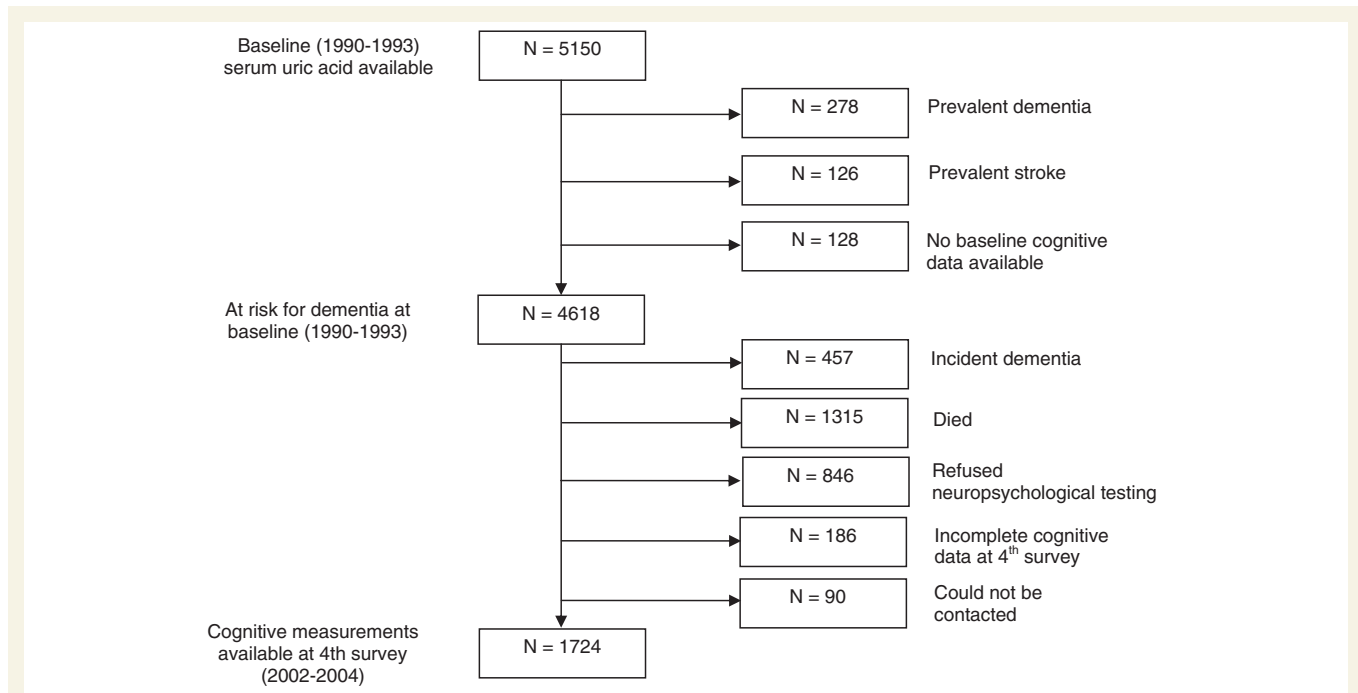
Baseline (1990-1993) serum uric acid available

N = 5150

N = 278

Prevalent dementia

N = 126

Prevalent stroke

N = 128

No baseline cognitive data available

At risk for dementia at baseline (1990-1993)

N = 4618

N = 457

Incident dementia

N = 1315

Died

N = 846

Refused neuropsychological testing

N = 186

Incomplete cognitive data at 4$^{th}$ survey

N = 90

Could not be contacted

Cognitive measurements available at 4th survey (2002-2004)

N = 1724